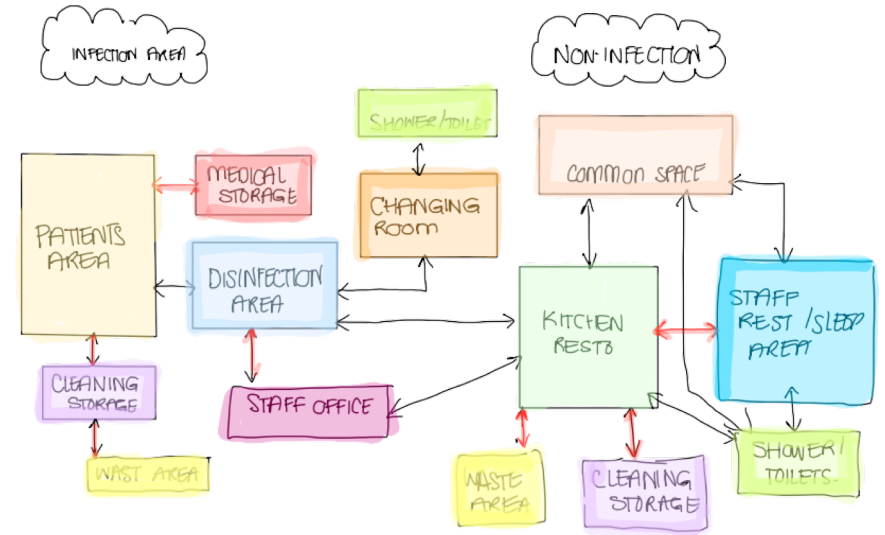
INFECTION AREA

NON-INFECTION

SHOWER/TOILET

MEDICAL STORAGE

CHANGING ROOM

COMMON SPACE

PATIENTS AREA

DISINFECTION AREA

KITCHEN RESTO

STAFF REST / SLEEP AREA

CLEANING STORAGE

STAFF OFFICE

WAST AREA

WASTE AREA

CLEANING STORAGE

SHOWER/ TOILETS.